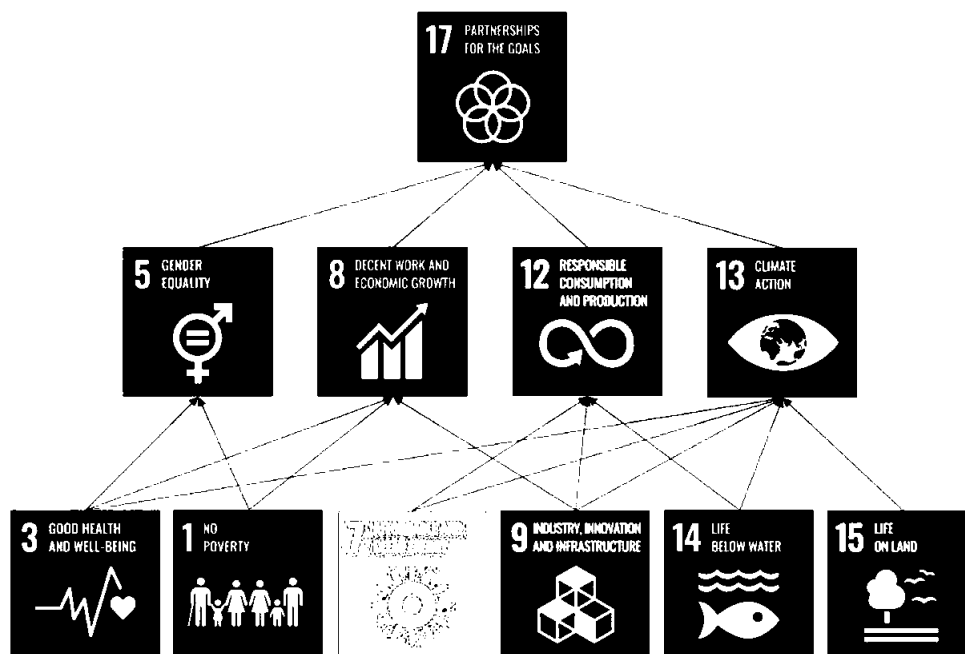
17 PARTNERSHIPS FOR THE GOALS

5 GENDER EQUALITY

8 DECENT WORK AND ECONOMIC GROWTH

12 RESPONSIBLE CONSUMPTION AND PRODUCTION

13 CLIMATE ACTION

3 GOOD HEALTH AND WELL-BEING

1 NO POVERTY

7 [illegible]

9 INDUSTRY, INNOVATION AND INFRASTRUCTURE

14 LIFE BELOW WATER

15 LIFE ON LAND